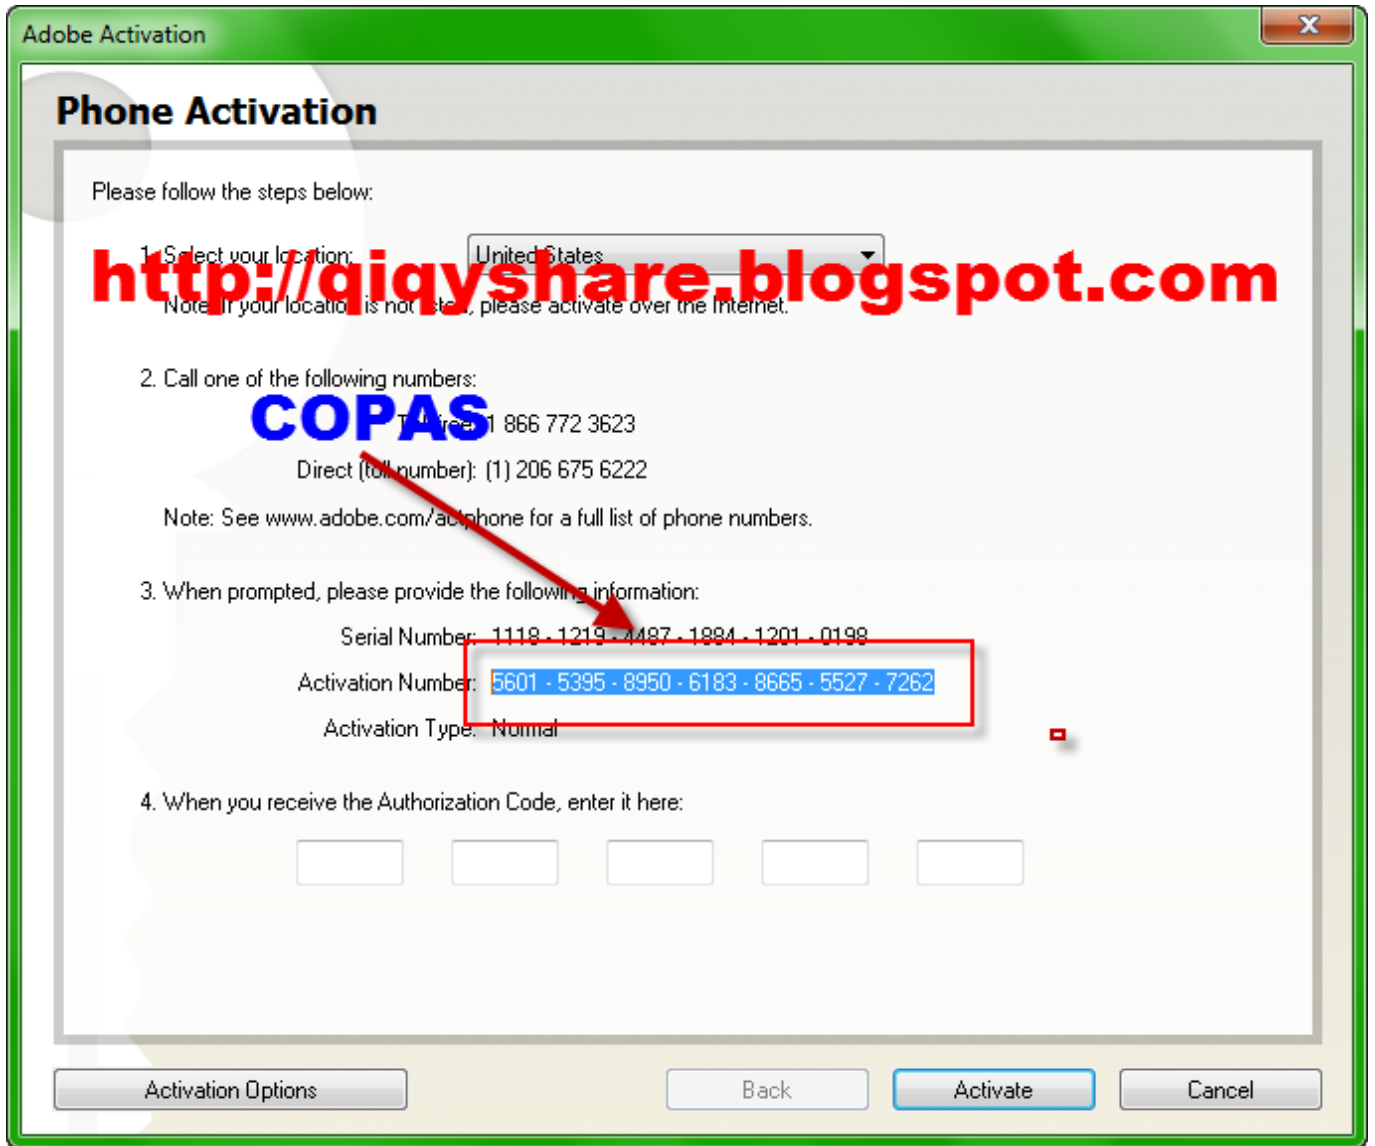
Adobe Activation

Phone Activation

Please follow the steps below:

1. Select your location: United States

http://qiqyshare.blogspot.com

Note: If your locatio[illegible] is not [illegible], please activate over the Internet.

2. Call one of the following numbers:

COPAS

T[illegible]: 1 866 772 3623

Direct (toll number): (1) 206 675 6222

Note: See www.adobe.com/a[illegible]phone for a full list of phone numbers.

3. When prompted, please provide the following information:

Serial Number: 1118 - 1219 - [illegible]487 - 1884 - 1201 - 0198

Activation Number: 5601 - 5395 - 8950 - 6183 - 8665 - 5527 - 7262

Activation Type: Normal

4. When you receive the Authorization Code, enter it here:

Activation Options Back Activate Cancel